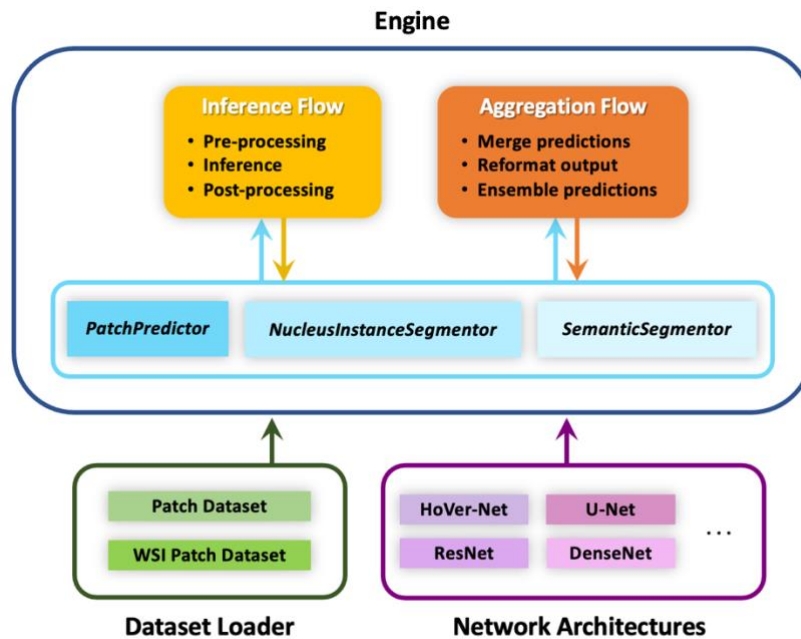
Engine

Inference Flow
- Pre-processing
- Inference
- Post-processing

Aggregation Flow
- Merge predictions
- Reformat output
- Ensemble predictions

PatchPredictor
NucleusInstanceSegmentor
SemanticSegmentor

Patch Dataset
WSI Patch Dataset

HoVer-Net
U-Net
ResNet
DenseNet
...

Dataset Loader

Network Architectures